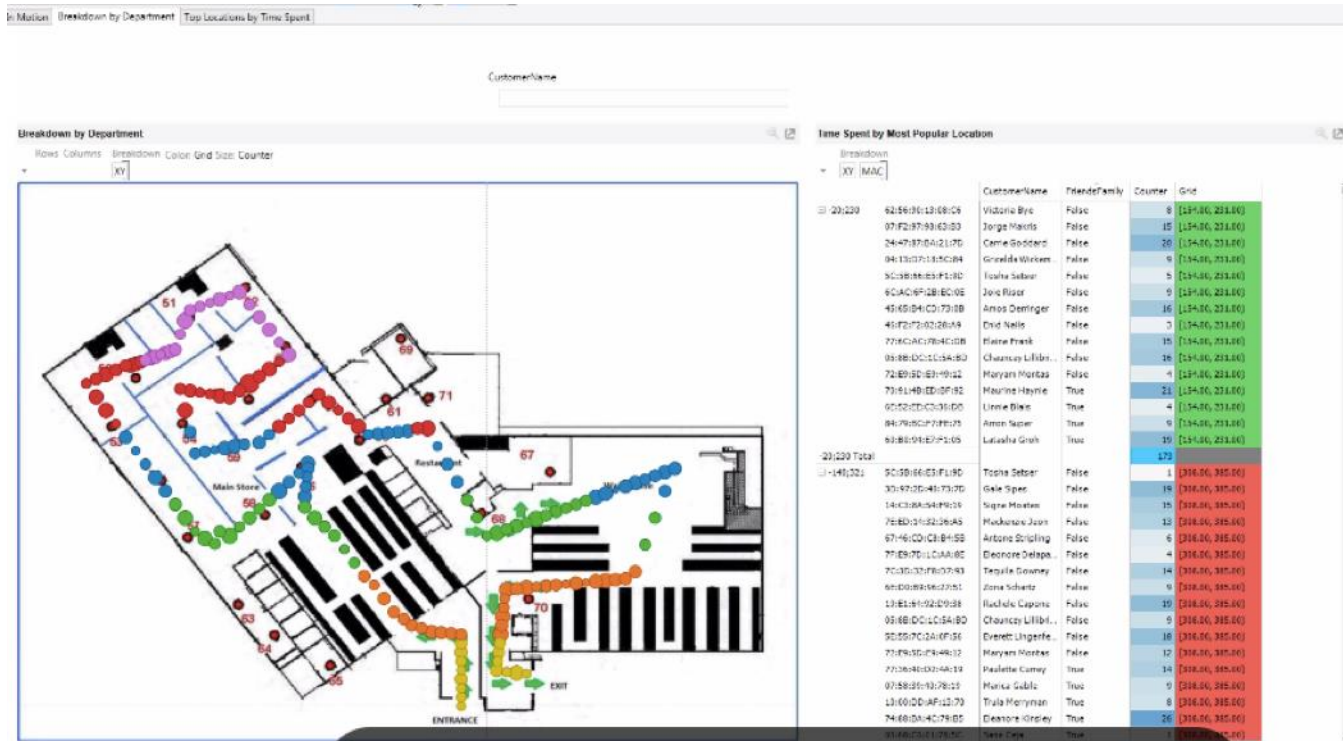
In Motion | Breakdown by Department | Top Locations by Time Spent

CustomerName

Breakdown by Department

Rows Columns Breakdown Color Grid Size Counter
XY

51 52 53 54 55 56 57 58 59 61 63 64 65 67 68 69 70 71
Main Store
Restaurant
ENTRANCE
EXIT

Time Spent by Most Popular Location

Breakdown
XY MAC

| | | CustomerName | FriendsFamily | Counter | Grid |
|---|---|---|---|---|---|
| -20;230 | 62:56:90:13:08:C6 | Victoria Bye | False | 8 | [154.00, 231.00] |
| | 07:F2:97:93:63:B3 | Jorge Mairis | False | 15 | [154.00, 231.00] |
| | 24:47:87:B4:21:7D | Carrie Goddard | False | 20 | [154.00, 231.00] |
| | 84:13:07:14:5C:B4 | Griselda Wicken... | False | 9 | [154.00, 231.00] |
| | 5C:5B:66:E5:F1:9D | Tosha Setser | False | 5 | [154.00, 231.00] |
| | 6C:AC:6F:2B:EC:0E | Joie Riser | False | 9 | [154.00, 231.00] |
| | 43:65:B4:CD:73:8B | Amos Derringer | False | 16 | [154.00, 231.00] |
| | 46:F2:F2:02:2B:A9 | Enid Nails | False | 3 | [154.00, 231.00] |
| | 77:6C:AC:7B:4C:0B | Elaine Frank | False | 15 | [154.00, 231.00] |
| | 06:8B:DC:1C:5A:BD | Chauncey Lillibri... | False | 15 | [154.00, 231.00] |
| | 72:E9:5D:E3:49:12 | Maryam Montas | False | 4 | [154.00, 231.00] |
| | 73:61:4B:ED:0F:92 | Maurine Haynie | True | 21 | [154.00, 231.00] |
| | 9C:52:ED:C3:30:D0 | Linnie Blais | True | 4 | [154.00, 231.00] |
| | 84:79:BC:F7:FF:75 | Amon Super | True | 9 | [154.00, 231.00] |
| | 63:B8:94:E7:F1:05 | Latasha Groh | True | 19 | [154.00, 231.00] |
| -20;230 Total | | | | 172 | |
| -140;321 | 5C:5B:66:E5:F1:9D | Tosha Setser | False | 1 | [316.00, 385.00] |
| | 30:97:2D:48:73:7D | Gale Sipes | False | 19 | [316.00, 385.00] |
| | 14:C3:8A:54:F9:15 | Signe Mosten | False | 15 | [316.00, 385.00] |
| | 7E:ED:34:32:36:A5 | Mackenzie Jeon | False | 13 | [316.00, 385.00] |
| | 67:46:CD:C8:B4:5B | Antone Stripling | False | 6 | [316.00, 385.00] |
| | 77:E9:7D:1C:AA:8E | Eleonore Delapa... | False | 4 | [316.00, 385.00] |
| | 7C:3D:32:F8:D7:93 | Tequila Downey | False | 14 | [316.00, 385.00] |
| | 6E:D0:89:56:27:51 | Zona Schartz | False | 9 | [316.00, 385.00] |
| | 13:E1:61:92:D9:38 | Rachele Capone | False | 19 | [316.00, 385.00] |
| | 06:8B:DC:1C:5A:BD | Chauncey Lillibri... | False | 9 | [316.00, 385.00] |
| | 9D:55:7C:2A:6F:56 | Everett Lingenfe... | False | 18 | [316.00, 385.00] |
| | 72:E9:5D:E3:49:12 | Maryam Montas | False | 12 | [316.00, 385.00] |
| | 77:36:4E:DD:4A:19 | Paulette Cuney | True | 14 | [316.00, 385.00] |
| | 07:58:B5:43:78:19 | Marica Gable | True | 9 | [316.00, 385.00] |
| | 13:00:DD:AF:13:70 | Trula Merryman | True | 8 | [316.00, 385.00] |
| | 74:6B:DA:4C:79:B5 | Eleanore Kirdey | True | 26 | [316.00, 385.00] |
| | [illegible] | Sara Deja | True | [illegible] | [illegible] |